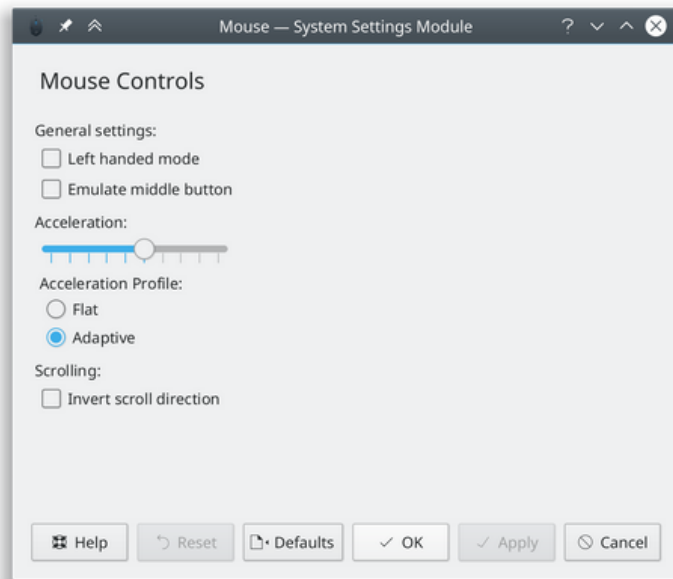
Mouse — System Settings Module

Mouse Controls

General settings:
Left handed mode
Emulate middle button

Acceleration:

Acceleration Profile:
Flat
Adaptive

Scrolling:
Invert scroll direction

Help
Reset
Defaults
OK
Apply
Cancel